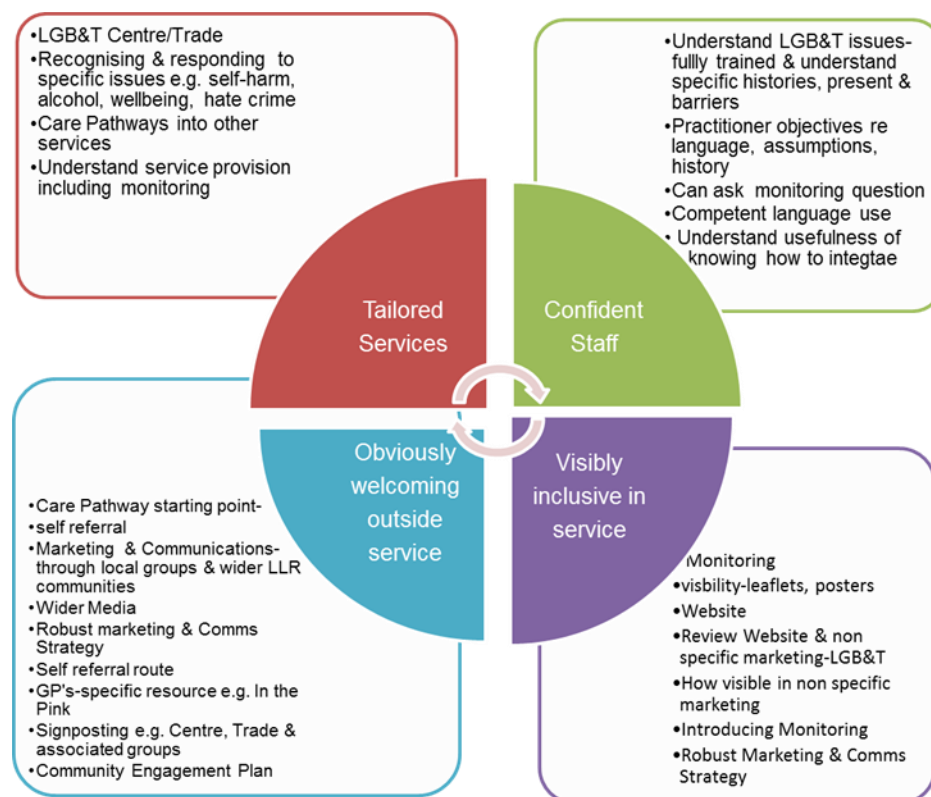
• LGB&T Centre/Trade
• Recognising & responding to specific issues e.g. self-harm, alcohol, wellbeing, hate crime
• Care Pathways into other services
• Understand service provision including monitoring

• Understand LGB&T issues-fullly trained & understand specific histories, present & barriers
• Practitioner objectives re language, assumptions, history
• Can ask monitoring question
• Competent language use
• Understand usefulness of knowing how to integtae

Tailored Services

Confident Staff

Obviously welcoming outside service

Visibly inclusive in service

• Care Pathway starting point-
• self referral
• Marketing & Communications-through local groups & wider LLR communities
• Wider Media
• Robust marketing & Comms Strategy
• Self referral route
• GP's-specific resource e.g. In the Pink
• Signposting e.g. Centre, Trade & associated groups
• Community Engagement Plan

• Monitoring
• visbility-leaflets, posters
• Website
• Review Website & non specific marketing-LGB&T
• How visible in non specific marketing
• Introducing Monitoring
• Robust Marketing & Comms Strategy